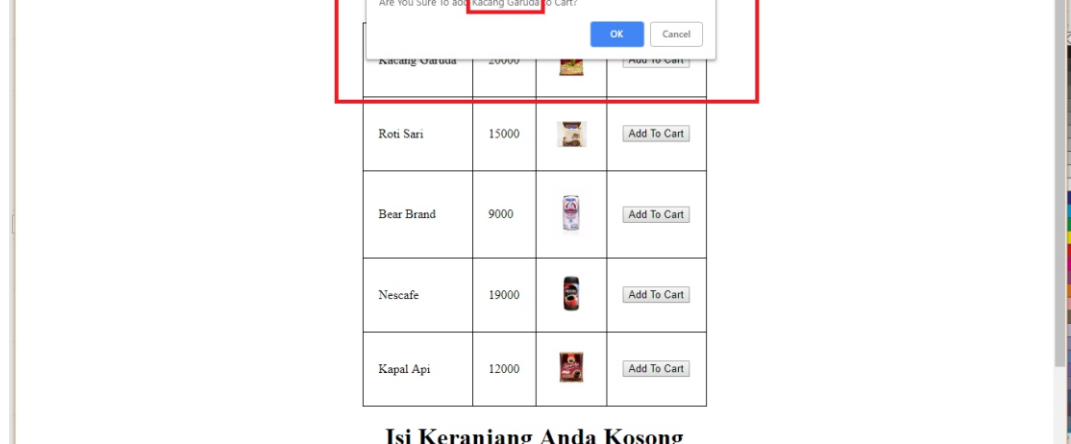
Are You Sure To add Kacang Garuda to Cart?

OK Cancel

| Kacang Garuda | 20000 | | Add To Cart |
|---|---|---|---|
| Roti Sari | 15000 | | Add To Cart |
| Bear Brand | 9000 | | Add To Cart |
| Nescafe | 19000 | | Add To Cart |
| Kapal Api | 12000 | | Add To Cart |

Isi Keranjang Anda Kosong